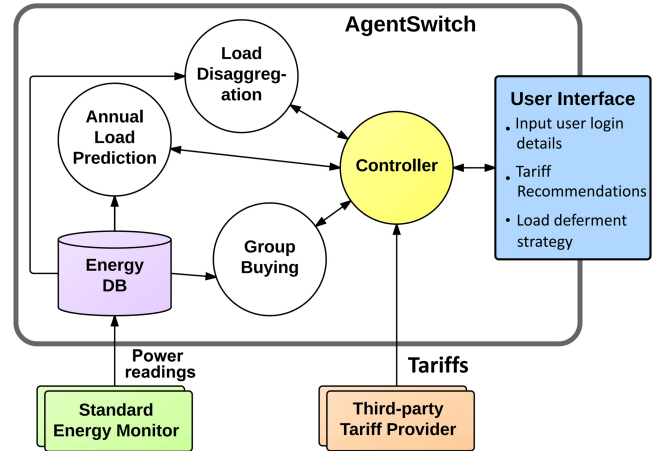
AgentSwitch

Load Disaggregation

Annual Load Prediction

Controller

Group Buying

Energy DB

User Interface

- Input user login details
- Tariff Recommendations
- Load deferment strategy

Power readings

Tariffs

Standard Energy Monitor

Third-party Tariff Provider